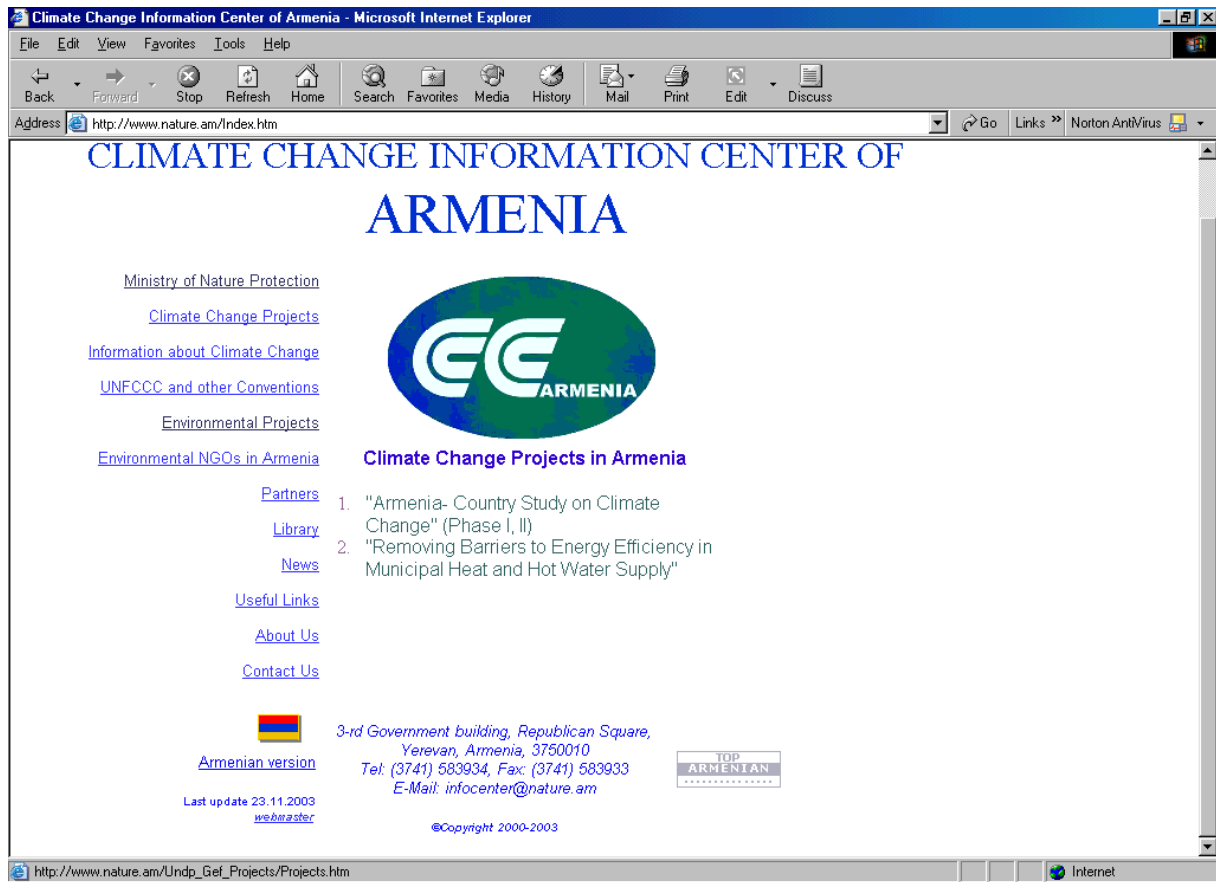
Climate Change Information Center of Armenia - Microsoft Internet Explorer

File Edit View Favorites Tools Help

Back Forward Stop Refresh Home Search Favorites Media History Mail Print Edit Discuss

Address http://www.nature.am/Index.htm Go Links » Norton AntiVirus

CLIMATE CHANGE INFORMATION CENTER OF

ARMENIA

Ministry of Nature Protection

Climate Change Projects

Information about Climate Change

UNFCCC and other Conventions

Environmental Projects

Environmental NGOs in Armenia

Partners

Library

News

Useful Links

About Us

Contact Us

CC ARMENIA

Climate Change Projects in Armenia

1. "Armenia- Country Study on Climate Change" (Phase I, II)
2. "Removing Barriers to Energy Efficiency in Municipal Heat and Hot Water Supply"

Armenian version

Last update 23.11.2003
webmaster

3-rd Government building, Republican Square, Yerevan, Armenia, 3750010
Tel: (3741) 583934, Fax: (3741) 583933
E-Mail: infocenter@nature.am

©Copyright 2000-2003

TOP ARMENIAN

http://www.nature.am/Undp_Gef_Projects/Projects.htm

Internet